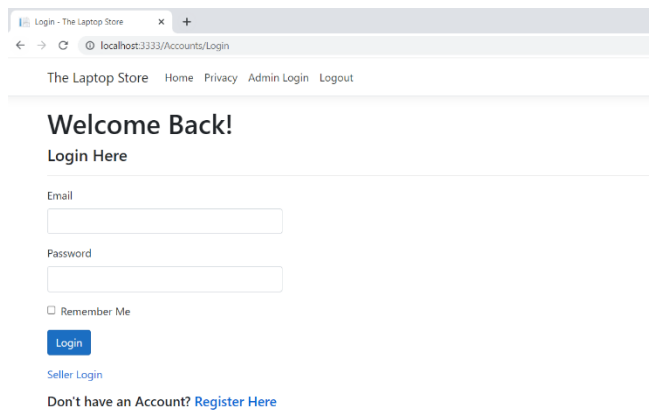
Login - The Laptop Store ×

localhost:3333/Accounts/Login

The Laptop Store Home Privacy Admin Login Logout

Welcome Back!

Login Here

Email

Password

Remember Me

Login

Seller Login

Don't have an Account? Register Here